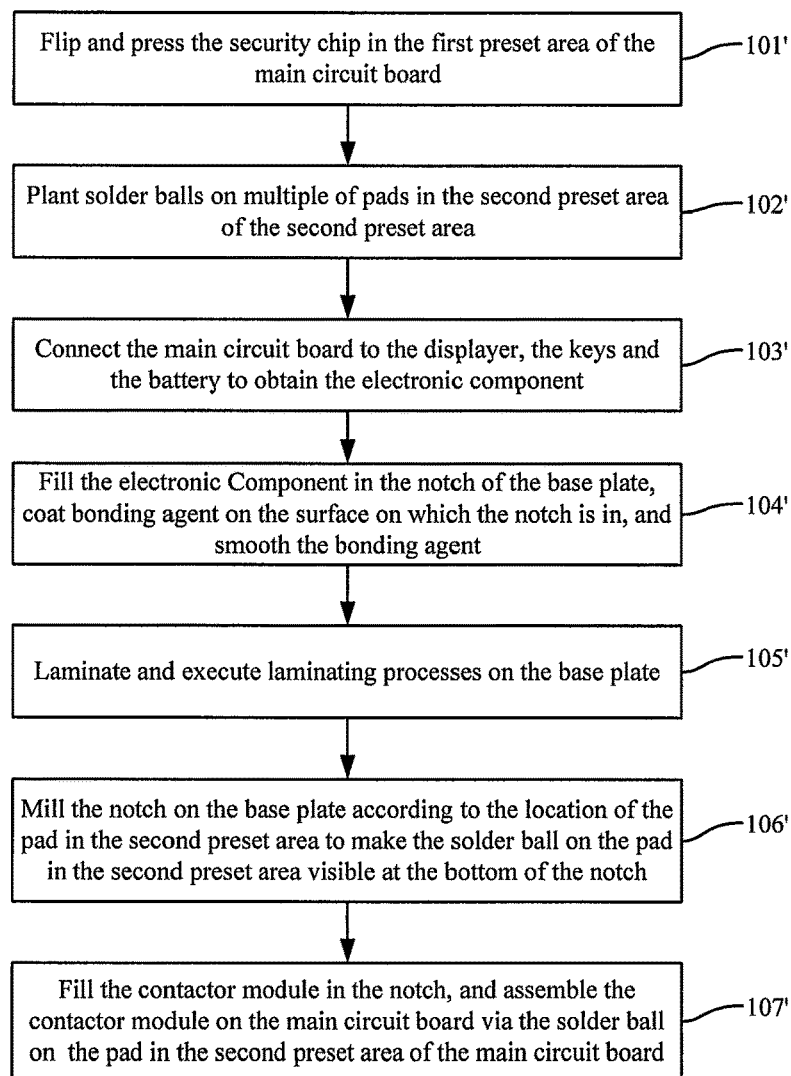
Flip and press the security chip in the first preset area of the main circuit board

101'

Plant solder balls on multiple of pads in the second preset area of the second preset area

102'

Connect the main circuit board to the displayer, the keys and the battery to obtain the electronic component

103'

Fill the electronic Component in the notch of the base plate, coat bonding agent on the surface on which the notch is in, and smooth the bonding agent

104'

Laminate and execute laminating processes on the base plate

105'

Mill the notch on the base plate according to the location of the pad in the second preset area to make the solder ball on the pad in the second preset area visible at the bottom of the notch

106'

Fill the contactor module in the notch, and assemble the contactor module on the main circuit board via the solder ball on the pad in the second preset area of the main circuit board

107'